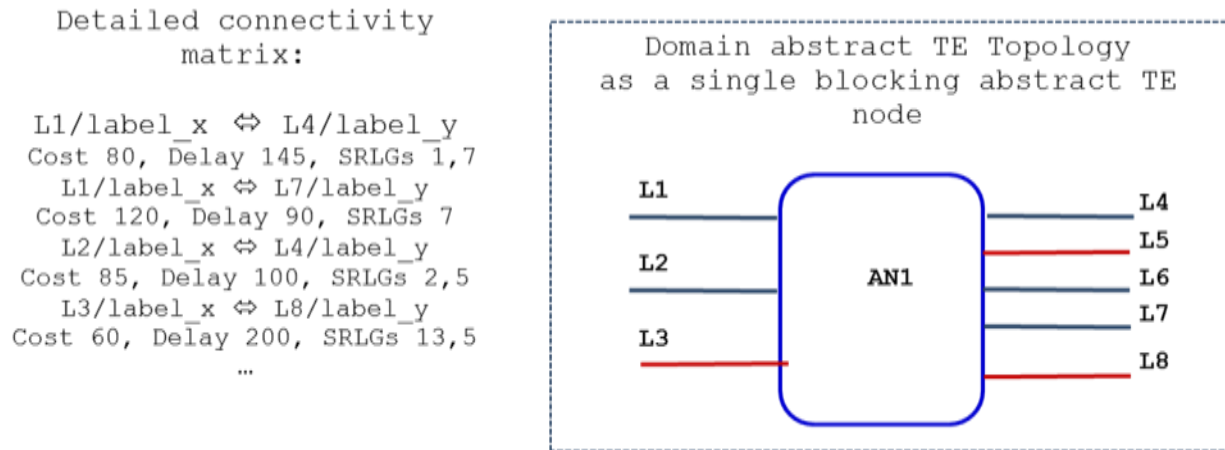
Detailed connectivity matrix:

L1/label_x ⇔ L4/label_y
Cost 80, Delay 145, SRLGs 1,7
L1/label_x ⇔ L7/label_y
Cost 120, Delay 90, SRLGs 7
L2/label_x ⇔ L4/label_y
Cost 85, Delay 100, SRLGs 2,5
L3/label_x ⇔ L8/label_y
Cost 60, Delay 200, SRLGs 13,5
…

Domain abstract TE Topology as a single blocking abstract TE node

L1
L2
L3
AN1
L4
L5
L6
L7
L8